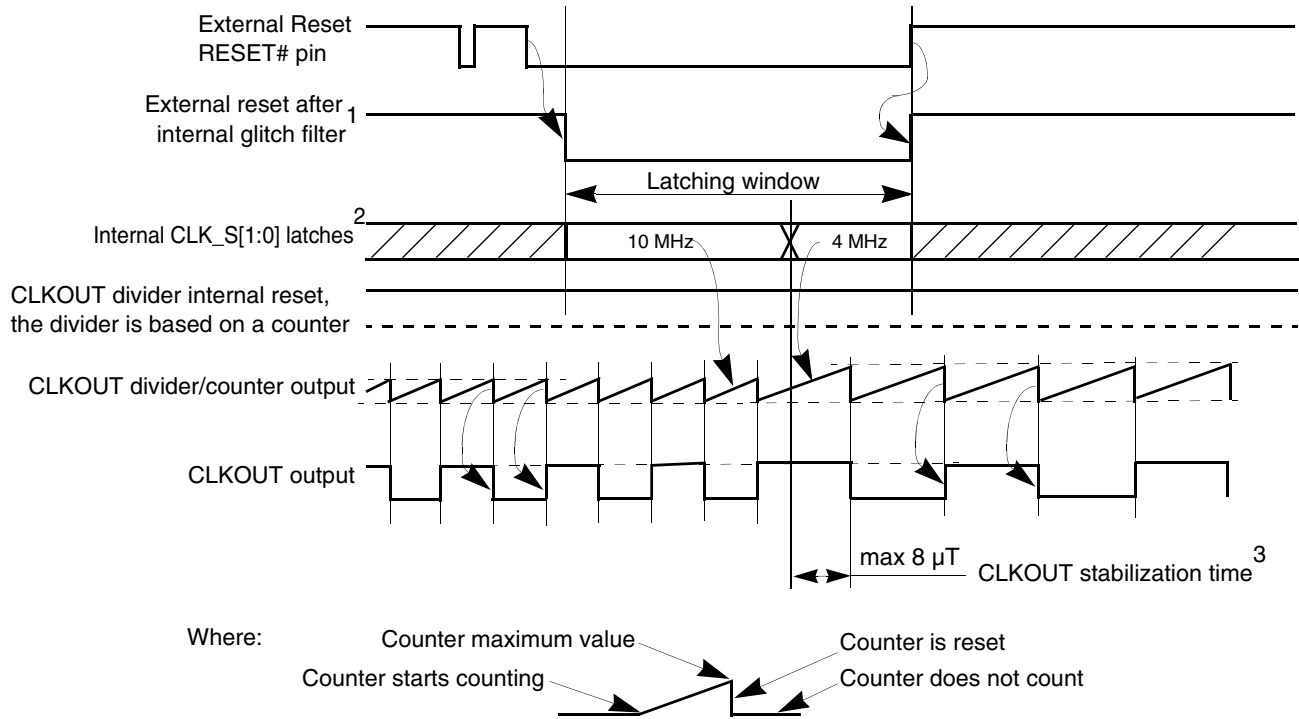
External Reset
RESET# pin

External reset after internal glitch filter 1

Latching window

Internal CLK_S[1:0] latches 2

10 MHz

4 MHz

CLKOUT divider internal reset, the divider is based on a counter

CLKOUT divider/counter output

CLKOUT output

max 8 µT

CLKOUT stabilization time 3

Where:

Counter maximum value

Counter is reset

Counter starts counting

Counter does not count